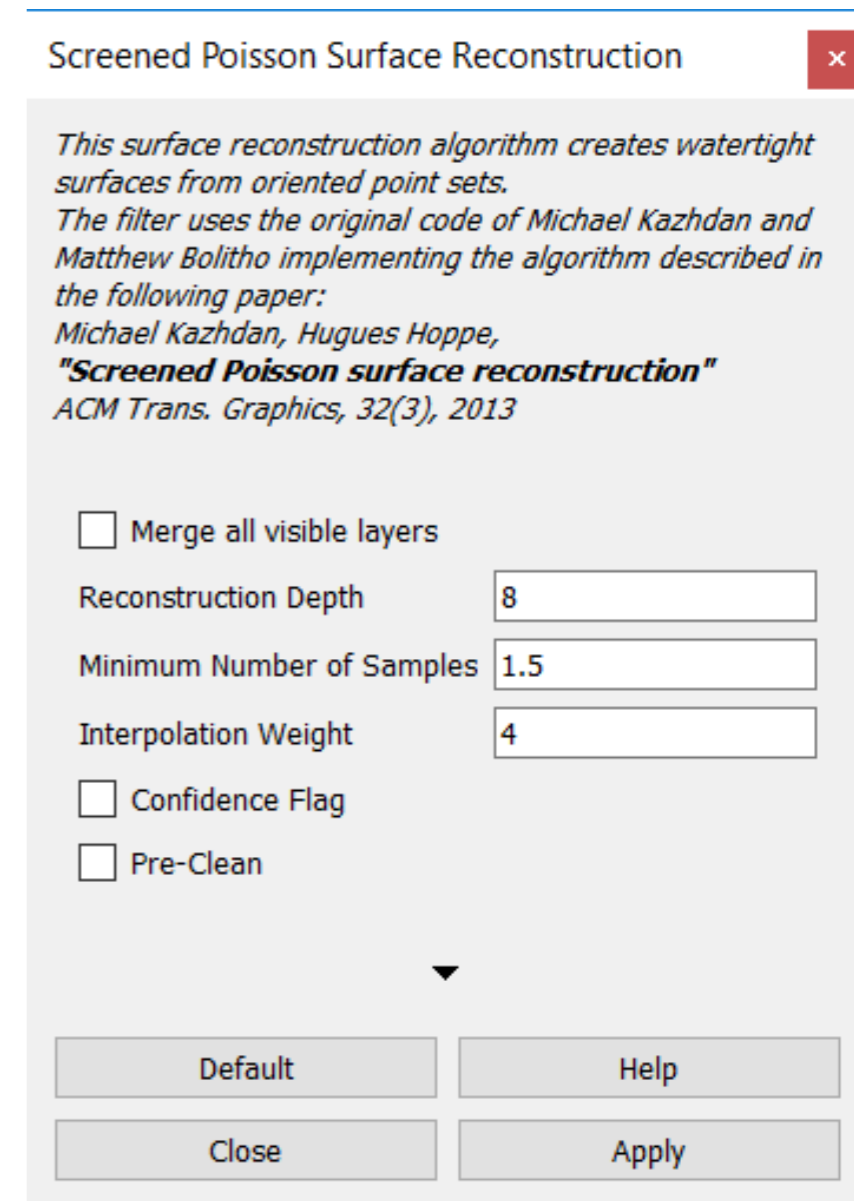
Screened Poisson Surface Reconstruction

×

This surface reconstruction algorithm creates watertight surfaces from oriented point sets.
The filter uses the original code of Michael Kazhdan and Matthew Bolitho implementing the algorithm described in the following paper:
Michael Kazhdan, Hugues Hoppe,
**"Screened Poisson surface reconstruction"**
ACM Trans. Graphics, 32(3), 2013

Merge all visible layers

Reconstruction Depth 8

Minimum Number of Samples 1.5

Interpolation Weight 4

Confidence Flag

Pre-Clean

Default

Help

Close

Apply